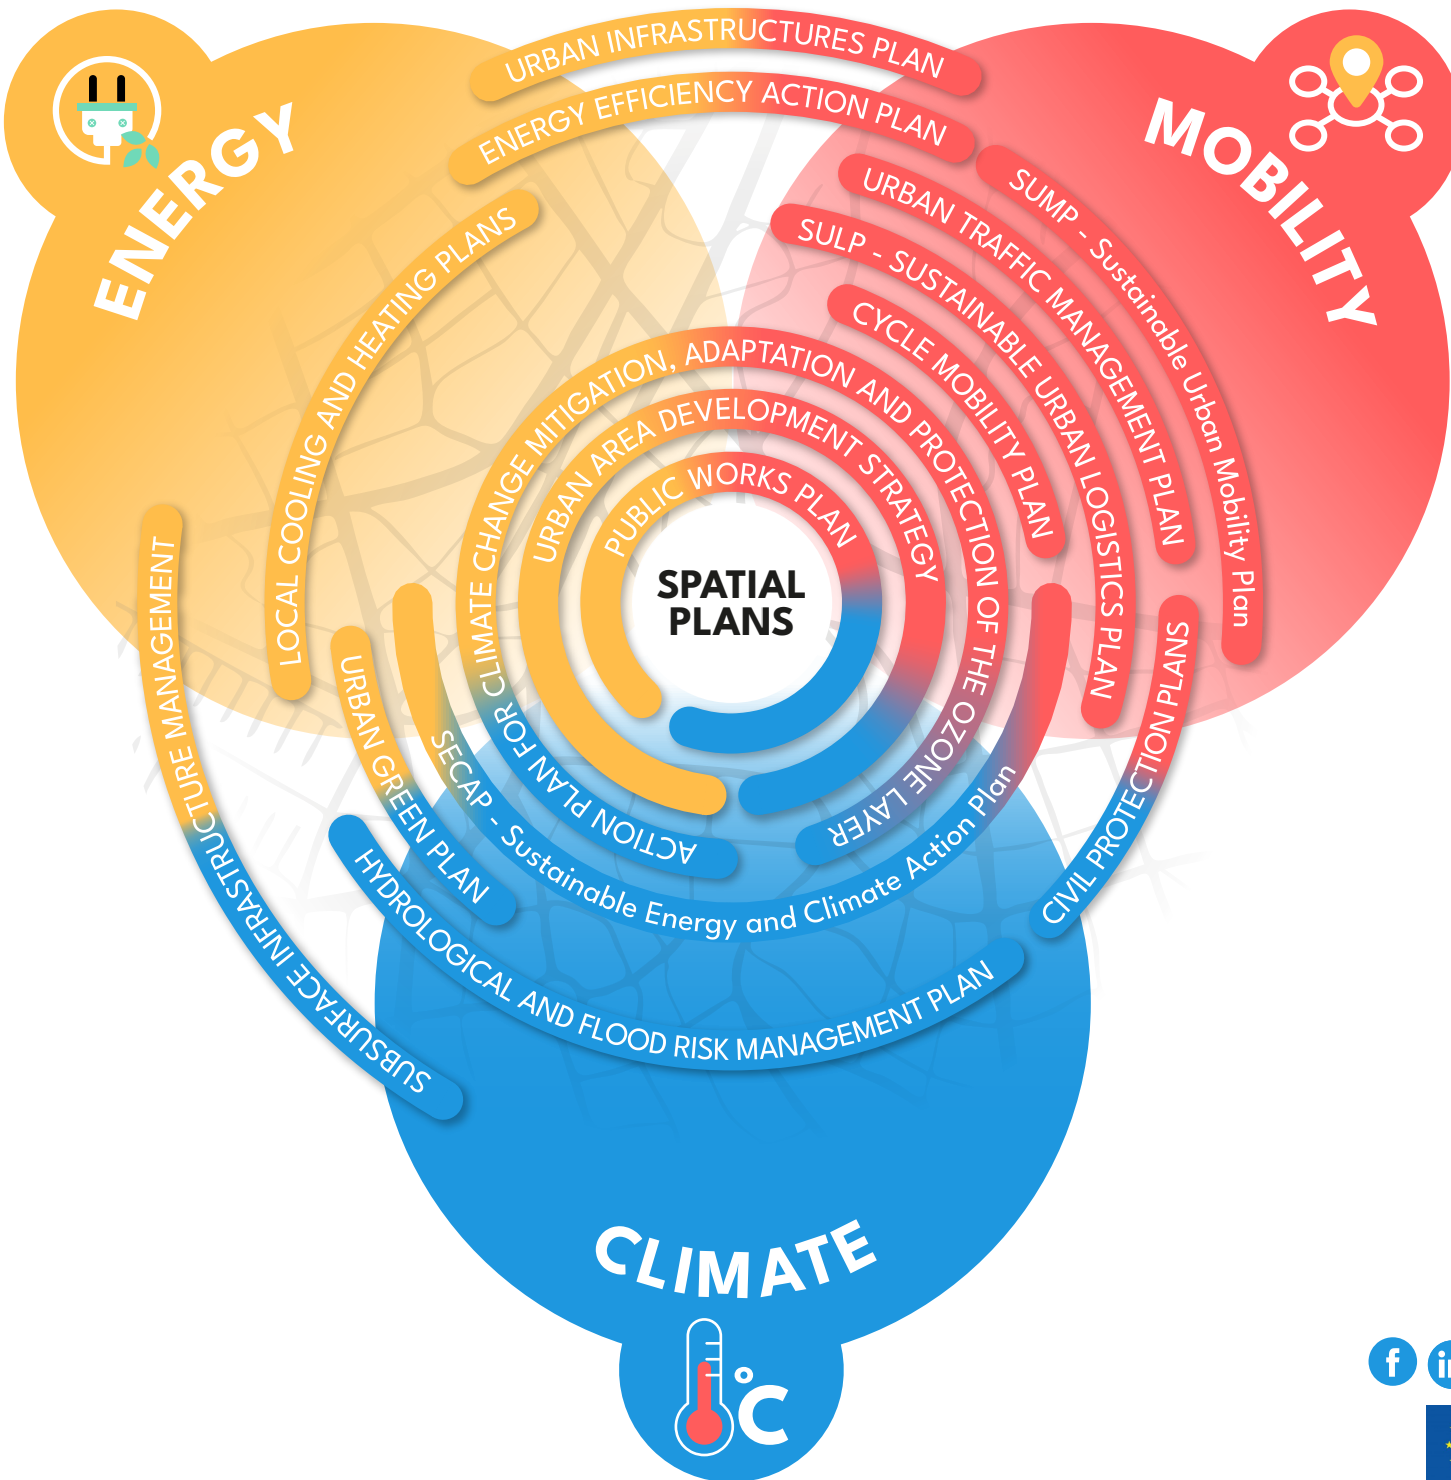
ENERGY

MOBILITY

URBAN INFRASTRUCTURES PLAN

ENERGY EFFICIENCY ACTION PLAN

SUMP - Sustainable Urban Mobility Plan

URBAN TRAFFIC MANAGEMENT PLAN

SULP - SUSTAINABLE URBAN LOGISTICS PLAN

CYCLE MOBILITY PLAN

LOCAL COOLING AND HEATING PLANS

ACTION PLAN FOR CLIMATE CHANGE MITIGATION, ADAPTATION AND PROTECTION OF THE OZONE LAYER

URBAN AREA DEVELOPMENT STRATEGY

PUBLIC WORKS PLAN

SPATIAL PLANS

SUBSURFACE INFRASTRUCTURE MANAGEMENT

URBAN GREEN PLAN

SECAP - Sustainable Energy and Climate Action Plan

CIVIL PROTECTION PLANS

HYDROLOGICAL AND FLOOD RISK MANAGEMENT PLAN

CLIMATE

°C